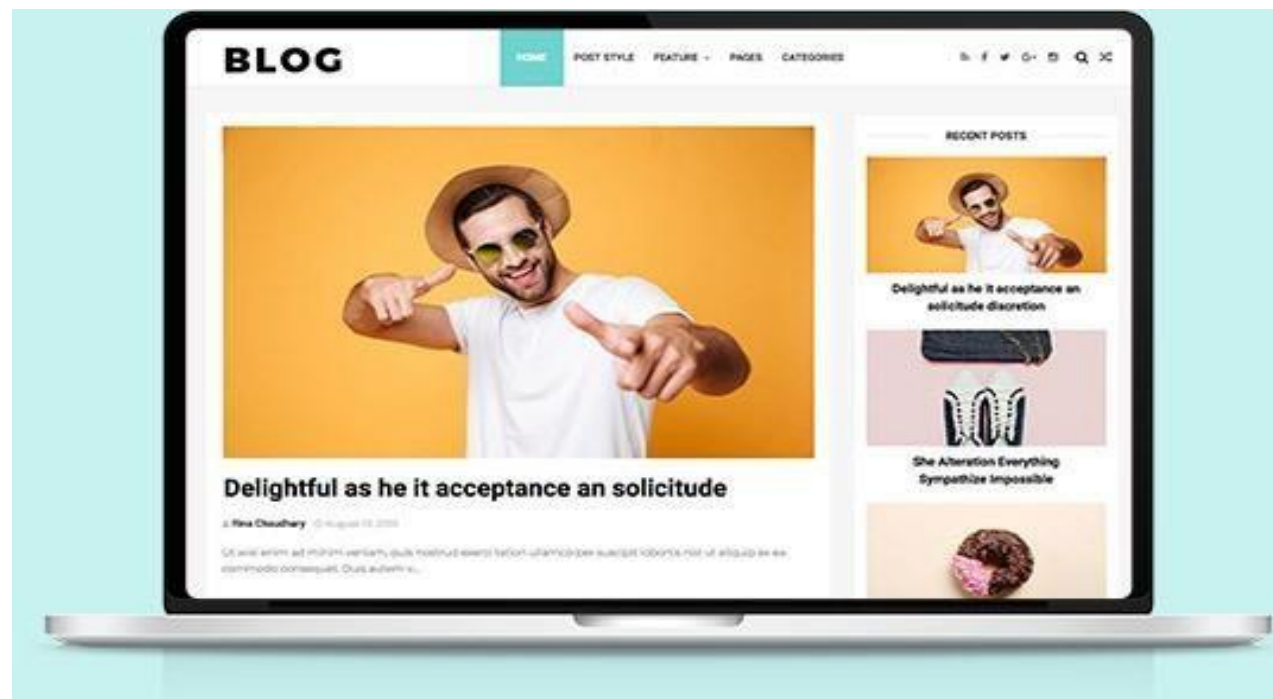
BLOG

HOME POST STYLE FEATURE PAGES CATEGORIES

RECENT POSTS

Delightful as he it acceptance an solicitude

Rina Chaudhary August 15, 2019

Ut wisi enim ad minim veniam, quis nostrud exerci tation ullamcorper suscipit lobortis nisl ut aliquip ex ea commodo consequat. Duis autem v...

Delightful as he it acceptance an solicitude discretion

She Alteration Everything Sympathize Impossible